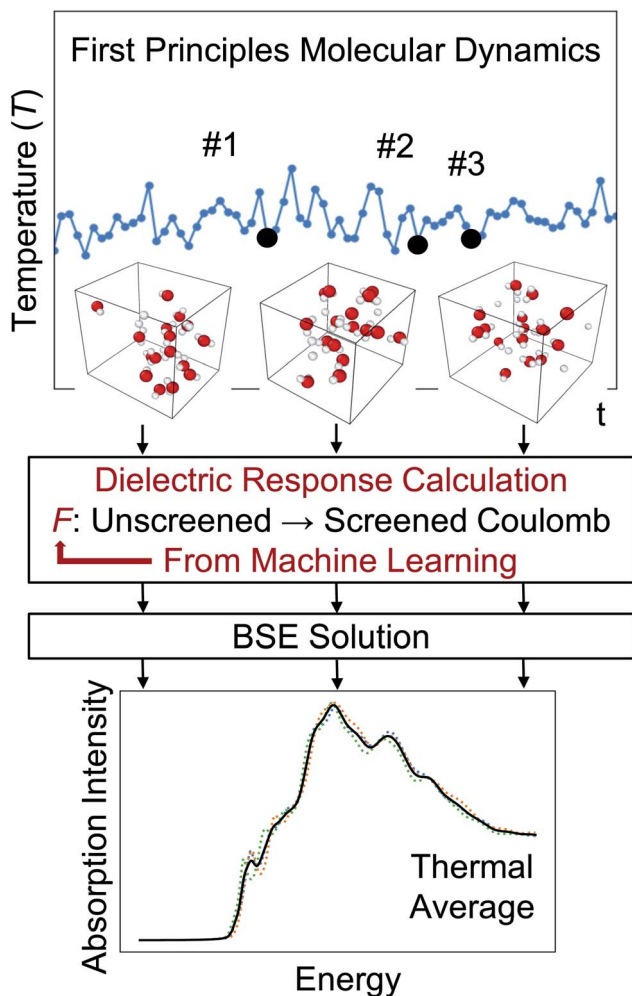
First Principles Molecular Dynamics

Temperature ($T$)

#1

#2

#3

t

Dielectric Response Calculation

$F$: Unscreened → Screened Coulomb

From Machine Learning

BSE Solution

Absorption Intensity

Thermal Average

Energy